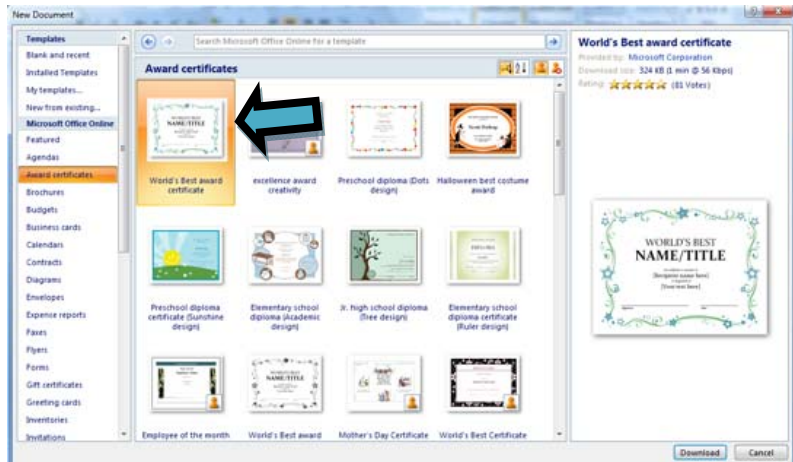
New Document

Templates
Blank and recent
Installed Templates
My templates...
New from existing...
Microsoft Office Online
Featured
Agendas
Award certificates
Brochures
Budgets
Business cards
Calendars
Contracts
Diagrams
Envelopes
Expence reports
Faxes
Flyers
Forms
Gift certificates
Greeting cards
Inventories
Invitations

Search Microsoft Office Online for a template

Award certificates

World's Best award certificate

excellence award creativity

Preschool diploma (Dots design)

Halloween best costume award

Preschool diploma certificate (Sunshine design)

Elementary school diploma (Academic design)

Jr. high school diploma (Tree design)

Elementary school diploma certificate (Ruler design)

Employee of the month

World's Best award

Mother's Day Certificate

World's Best Certificate

World's Best award certificate
Provided by: Microsoft Corporation
Download size: 324 KB (1 min @ 56 Kbps)
Rating: (81 Votes)

WORLD'S BEST
NAME/TITLE
[Recipient name here]
[Your text here]

Download
Cancel